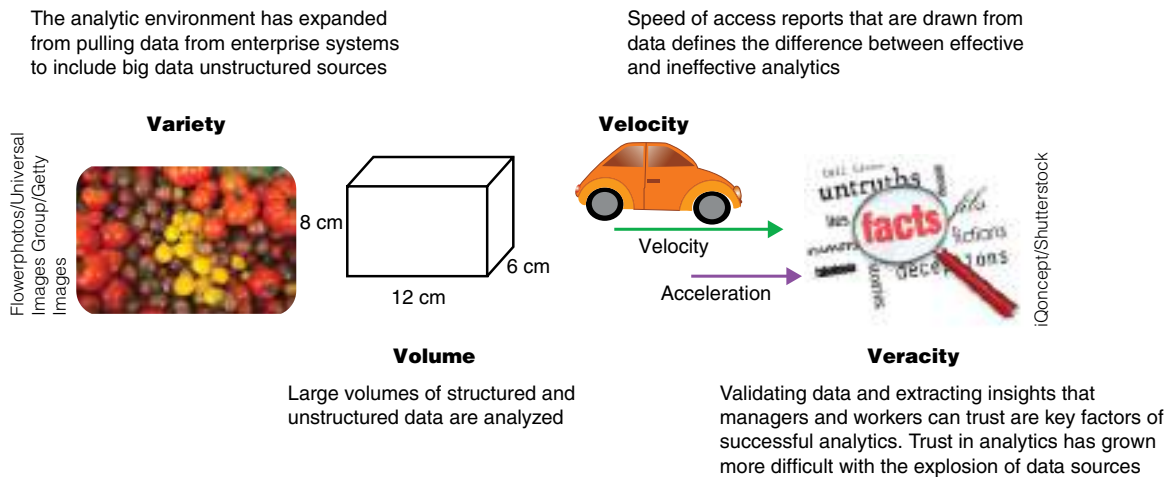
The analytic environment has expanded from pulling data from enterprise systems to include big data unstructured sources

Speed of access reports that are drawn from data defines the difference between effective and ineffective analytics

Variety

Flowerphotos/Universal Images Group/Getty Images

8 cm

6 cm

12 cm

Velocity

Velocity

Acceleration

untruths

facts

fictions

deceptions

iQoncept/Shutterstock

Volume

Large volumes of structured and unstructured data are analyzed

Veracity

Validating data and extracting insights that managers and workers can trust are key factors of successful analytics. Trust in analytics has grown more difficult with the explosion of data sources